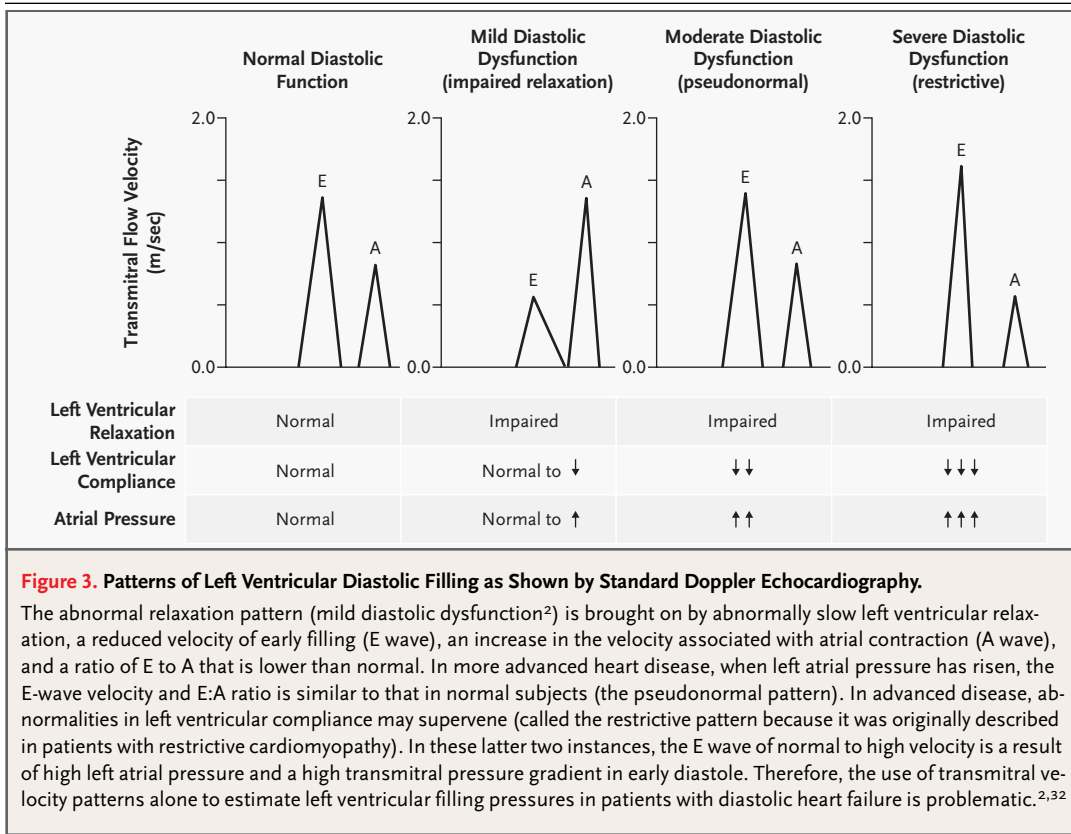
Normal Diastolic Function

Mild Diastolic Dysfunction (impaired relaxation)

Moderate Diastolic Dysfunction (pseudonormal)

Severe Diastolic Dysfunction (restrictive)

Transmitral Flow Velocity (m/sec)

2.0

0.0

E

A

2.0

0.0

E

A

2.0

0.0

E

A

2.0

0.0

E

A

| | | | | |
|---|---|---|---|---|
| Left Ventricular Relaxation | Normal | Impaired | Impaired | Impaired |
| Left Ventricular Compliance | Normal | Normal to ↓ | ↓↓ | ↓↓↓ |
| Atrial Pressure | Normal | Normal to ↑ | ↑↑ | ↑↑↑ |

Figure 3. Patterns of Left Ventricular Diastolic Filling as Shown by Standard Doppler Echocardiography.

The abnormal relaxation pattern (mild diastolic dysfunction²) is brought on by abnormally slow left ventricular relaxation, a reduced velocity of early filling (E wave), an increase in the velocity associated with atrial contraction (A wave), and a ratio of E to A that is lower than normal. In more advanced heart disease, when left atrial pressure has risen, the E-wave velocity and E:A ratio is similar to that in normal subjects (the pseudonormal pattern). In advanced disease, abnormalities in left ventricular compliance may supervene (called the restrictive pattern because it was originally described in patients with restrictive cardiomyopathy). In these latter two instances, the E wave of normal to high velocity is a result of high left atrial pressure and a high transmitral pressure gradient in early diastole. Therefore, the use of transmitral velocity patterns alone to estimate left ventricular filling pressures in patients with diastolic heart failure is problematic.²,³²